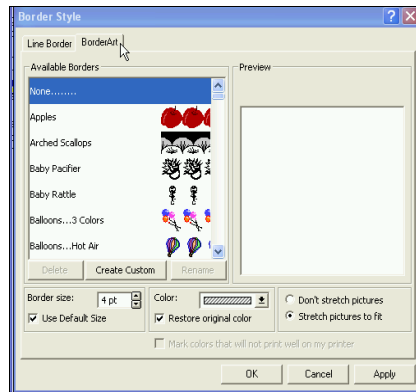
Border Style

Line Border BorderArt

Available Borders

None........
Apples
Arched Scallops
Baby Pacifier
Baby Rattle
Balloons...3 Colors
Balloons...Hot Air

Delete Create Custom Rename

Preview

Border size: 4 pt
Use Default Size

Color:
Restore original color

Don't stretch pictures
Stretch pictures to fit

Mark colors that will not print well on my printer

OK Cancel Apply